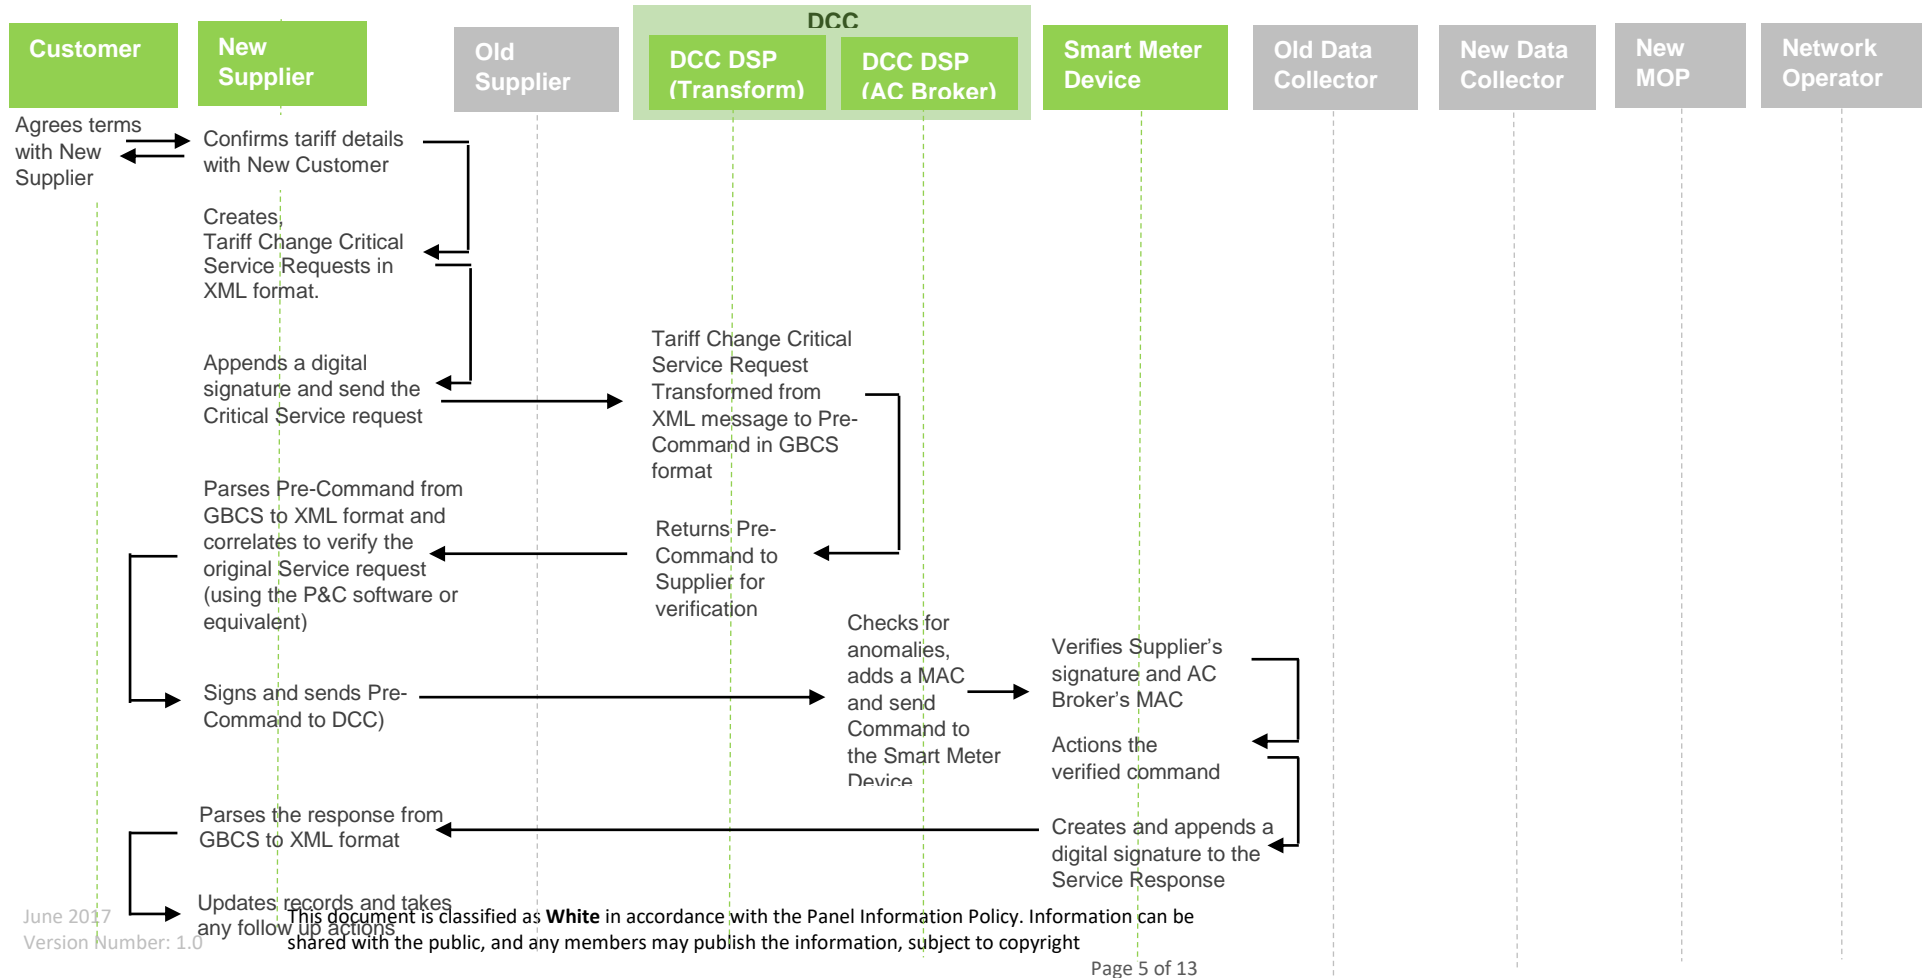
Customer

New Supplier

Old Supplier

DCC

DCC DSP (Transform)

DCC DSP (AC Broker)

Smart Meter Device

Old Data Collector

New Data Collector

New MOP

Network Operator

Agrees terms with New Supplier

Confirms tariff details with New Customer

Creates, Tariff Change Critical Service Requests in XML format.

Appends a digital signature and send the Critical Service request

Tariff Change Critical Service Request Transformed from XML message to Pre-Command in GBCS format

Parses Pre-Command from GBCS to XML format and correlates to verify the original Service request (using the P&C software or equivalent)

Returns Pre-Command to Supplier for verification

Checks for anomalies, adds a MAC and send Command to the Smart Meter Device

Verifies Supplier's signature and AC Broker's MAC

Signs and sends Pre-Command to DCC)

Actions the verified command

Parses the response from GBCS to XML format

Creates and appends a digital signature to the Service Response

Updates records and takes any follow up actions

June 2017
Version Number: 1.0

This document is classified as **White** in accordance with the Panel Information Policy. Information can be shared with the public, and any members may publish the information, subject to copyright

Page 5 of 13